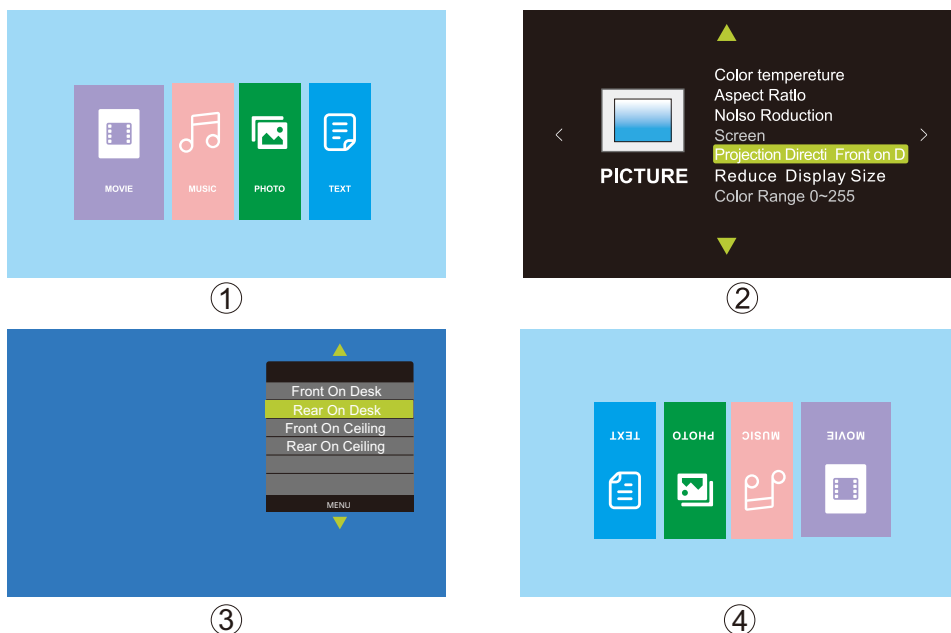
MOVIE
MUSIC
PHOTO
TEXT

①

PICTURE

Color tempereture
Aspect Ratlo
Nolso Roduction
Screen
Projection Directi Front on D
Reduce Display Size
Color Range 0~255

②

Front On Desk
Rear On Desk
Front On Ceiling
Rear On Ceiling
MENU

③

TEXT
PHOTO
MUSIC
MOVIE

④